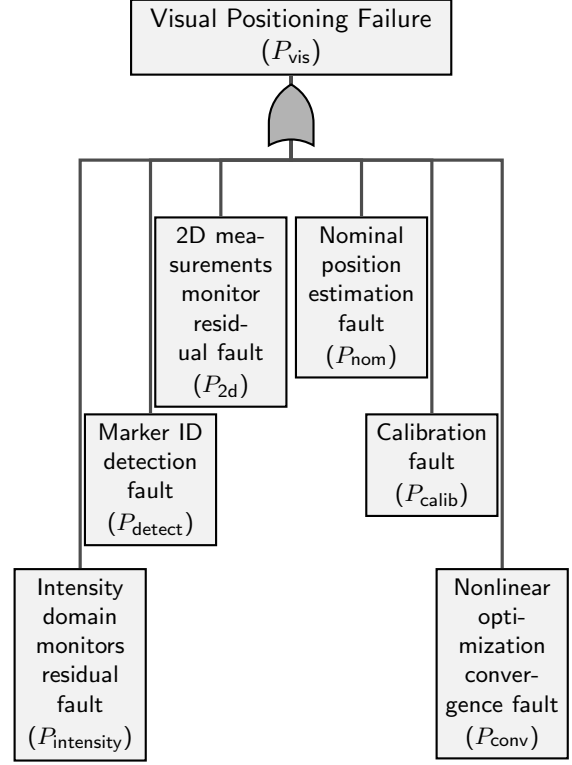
Visual Positioning Failure
($P_{\text{vis}}$)

2D measurements monitor residual fault
($P_{\text{2d}}$)

Nominal position estimation fault
($P_{\text{nom}}$)

Marker ID detection fault
($P_{\text{detect}}$)

Calibration fault
($P_{\text{calib}}$)

Intensity domain monitors residual fault
($P_{\text{intensity}}$)

Nonlinear optimization convergence fault
($P_{\text{conv}}$)